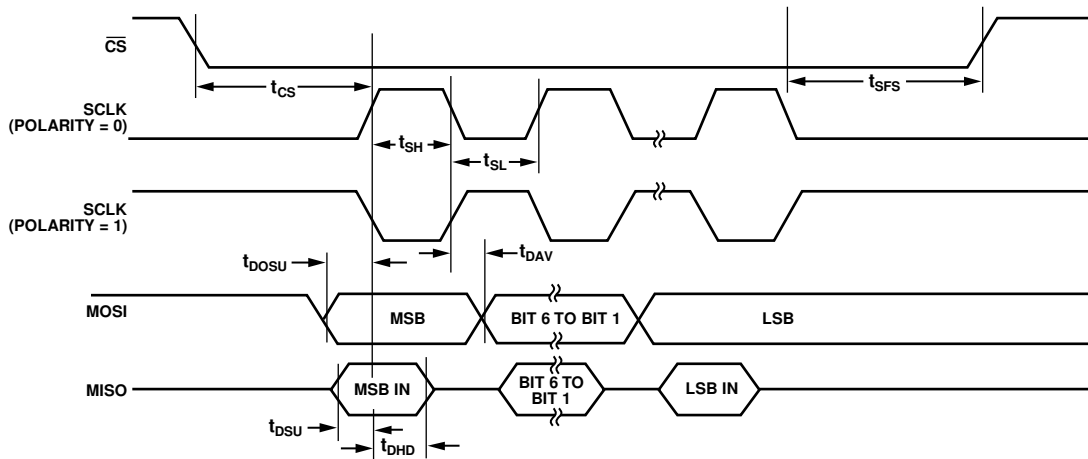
$\overline{CS}$

$t_{CS}$

$t_{SFS}$

SCLK (POLARITY = 0)

$t_{SH}$

$t_{SL}$

SCLK (POLARITY = 1)

$t_{DOSU}$

$t_{DAV}$

MOSI

MSB

BIT 6 TO BIT 1

LSB

MISO

MSB IN

BIT 6 TO BIT 1

LSB IN

$t_{DSU}$

$t_{DHD}$